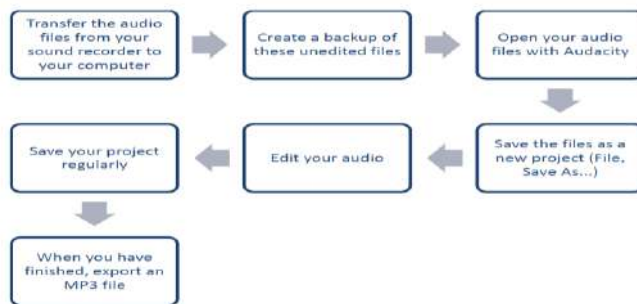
Transfer the audio files from your sound recorder to your computer

Create a backup of these unedited files

Open your audio files with Audacity

Save the files as a new project (File, Save As...)

Edit your audio

Save your project regularly

When you have finished, export an MP3 file